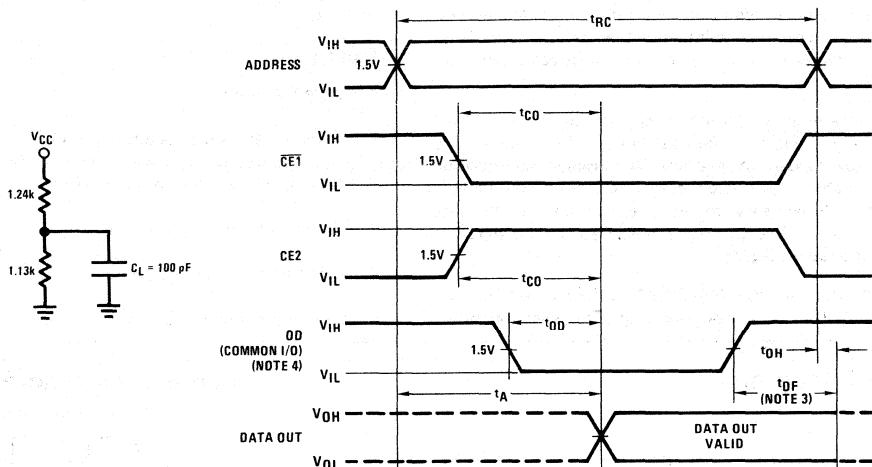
$V_{CC}$

1.24k

1.13k

$C_L = 100\ pF$

$t_{RC}$

ADDRESS

$V_{IH}$

1.5V

$V_{IL}$

$t_{CO}$

$\overline{CE1}$

$V_{IH}$

1.5V

$V_{IL}$

CE2

$V_{IH}$

1.5V

$V_{IL}$

$t_{CO}$

OD (COMMON I/O) (NOTE 4)

$V_{IH}$

$t_{OD}$

1.5V

$V_{IL}$

$t_{OH}$

$t_A$

$t_{DF}$ (NOTE 3)

DATA OUT

$V_{OH}$

DATA OUT VALID

$V_{OL}$